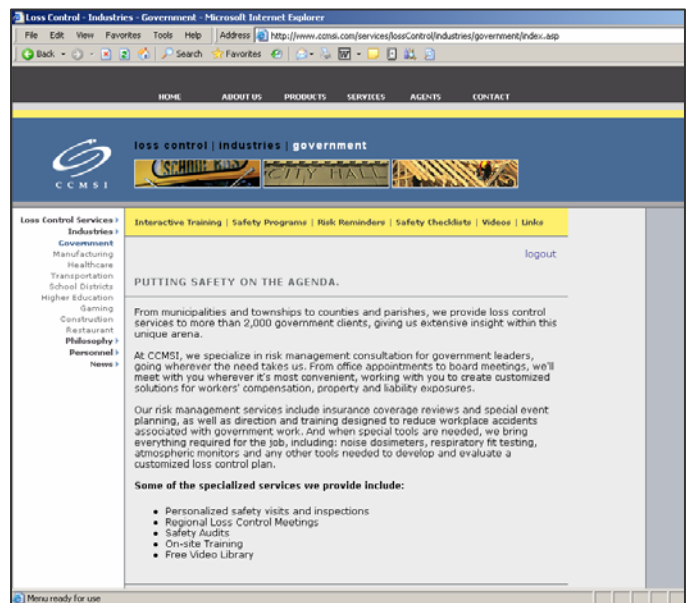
Loss Control - Industries - Government - Microsoft Internet Explorer

File Edit View Favorites Tools Help

Address http://www.ccmsi.com/services/lossControl/industries/government/index.asp

Back Search Favorites

HOME ABOUT US PRODUCTS SERVICES AGENTS CONTACT

CCMSI

loss control | industries | government

CITY HALL

Loss Control Services
Industries
Government
Manufacturing
Healthcare
Transportation
School Districts
Higher Education
Gaming
Construction
Restaurant
Philosophy
Personnel
News

Interactive Training | Safety Programs | Risk Reminders | Safety Checklists | Videos | Links

logout

PUTTING SAFETY ON THE AGENDA.

From municipalities and townships to counties and parishes, we provide loss control services to more than 2,000 government clients, giving us extensive insight within this unique arena.

At CCMSI, we specialize in risk management consultation for government leaders, going wherever the need takes us. From office appointments to board meetings, we'll meet with you wherever it's most convenient, working with you to create customized solutions for workers' compensation, property and liability exposures.

Our risk management services include insurance coverage reviews and special event planning, as well as direction and training designed to reduce workplace accidents associated with government work. And when special tools are needed, we bring everything required for the job, including: noise dosimeters, respiratory fit testing, atmospheric monitors and any other tools needed to develop and evaluate a customized loss control plan.

Some of the specialized services we provide include:

• Personalized safety visits and inspections
• Regional Loss Control Meetings
• Safety Audits
• On-site Training
• Free Video Library

Menu ready for use